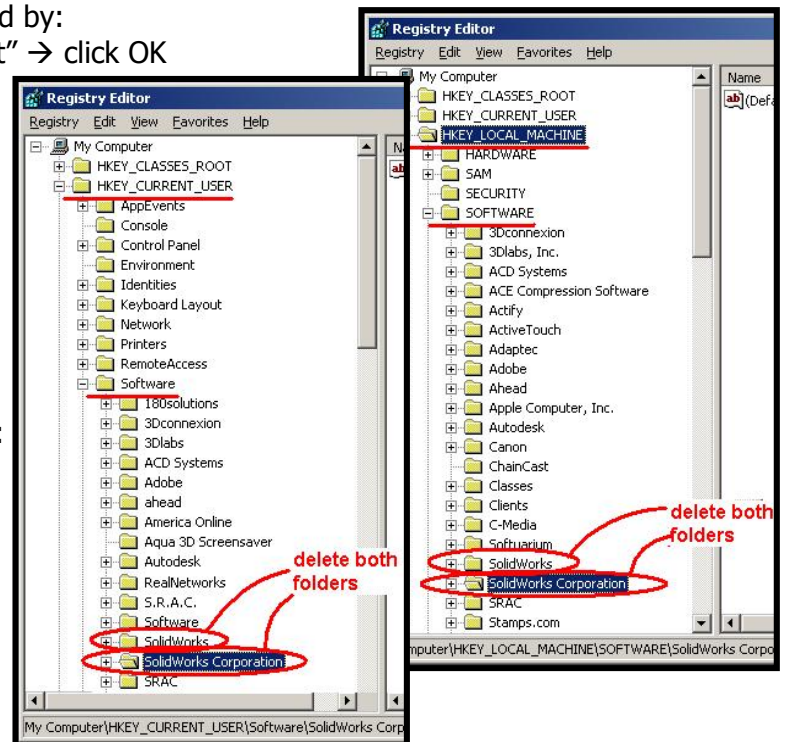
d by:
t" → click OK

Registry Editor
Registry Edit View Favorites Help
My Computer
HKEY_CLASSES_ROOT
HKEY_CURRENT_USER
HKEY_LOCAL_MACHINE
HARDWARE
SAM
SECURITY
SOFTWARE
3Dconnexion
3Dlabs, Inc.
ACD Systems
ACE Compression Software
Actify
ActiveTouch
Adaptec
Adobe
Ahead
Apple Computer, Inc.
Autodesk
Canon
ChainCast
Classes
Clients
C-Media
Softuarium
SolidWorks
SolidWorks Corporation
SRAC
Stamps.com
Name
ab (Defa
delete both folders
puter\HKEY_LOCAL_MACHINE\SOFTWARE\SolidWorks Corpo

Registry Editor
Registry Edit View Favorites Help
My Computer
HKEY_CLASSES_ROOT
HKEY_CURRENT_USER
AppEvents
Console
Control Panel
Environment
Identities
Keyboard Layout
Network
Printers
RemoteAccess
Software
180solutions
3Dconnexion
3Dlabs
ACD Systems
Adobe
ahead
America Online
Aqua 3D Screensaver
Autodesk
RealNetworks
S.R.A.C.
Software
SolidWorks
SolidWorks Corporation
SRAC
N
ab
delete both folders
My Computer\HKEY_CURRENT_USER\Software\SolidWorks Corp